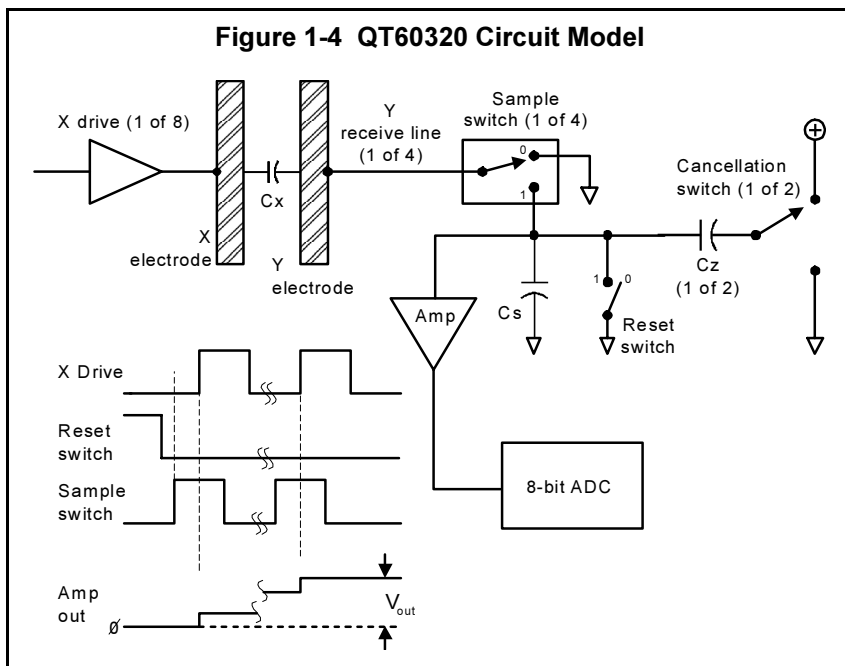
Figure 1-4 QT60320 Circuit Model

X drive (1 of 8)

X electrode

Cx

Y electrode

Y receive line (1 of 4)

Sample switch (1 of 4)

0

1

Cancellation switch (1 of 2)

⊕

Cz (1 of 2)

Cs

1 0

Reset switch

Amp

8-bit ADC

X Drive

Reset switch

Sample switch

Amp out

ø

$V_{out}$